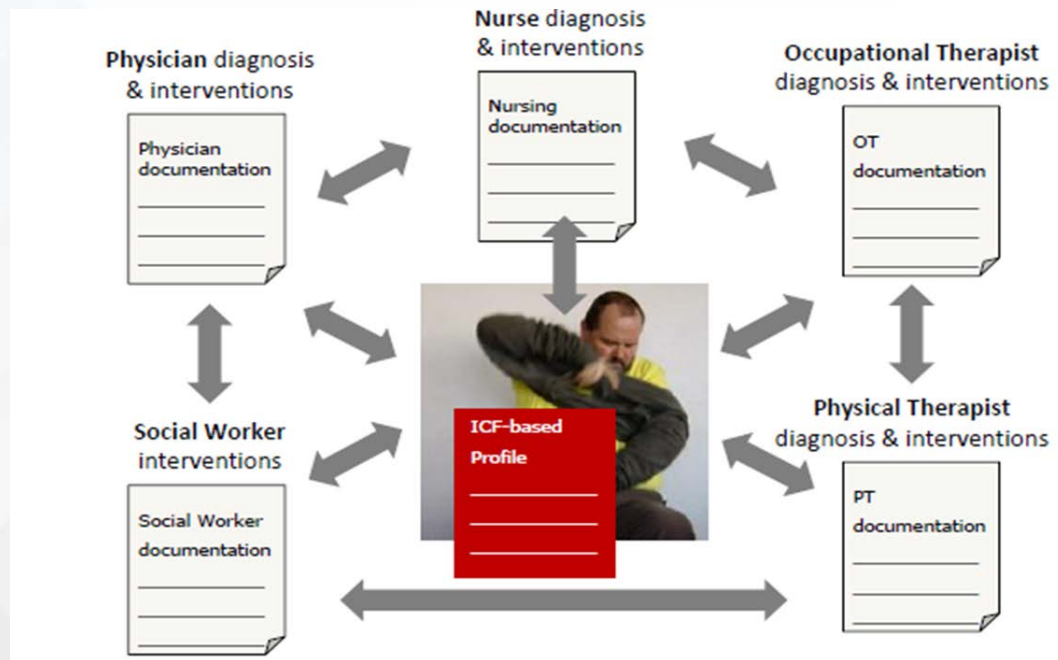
Nurse diagnosis & interventions

Nursing documentation

Physician diagnosis & interventions

Physician documentation

Occupational Therapist diagnosis & interventions

OT documentation

Social Worker interventions

Social Worker documentation

ICF-based Profile

Physical Therapist diagnosis & interventions

PT documentation